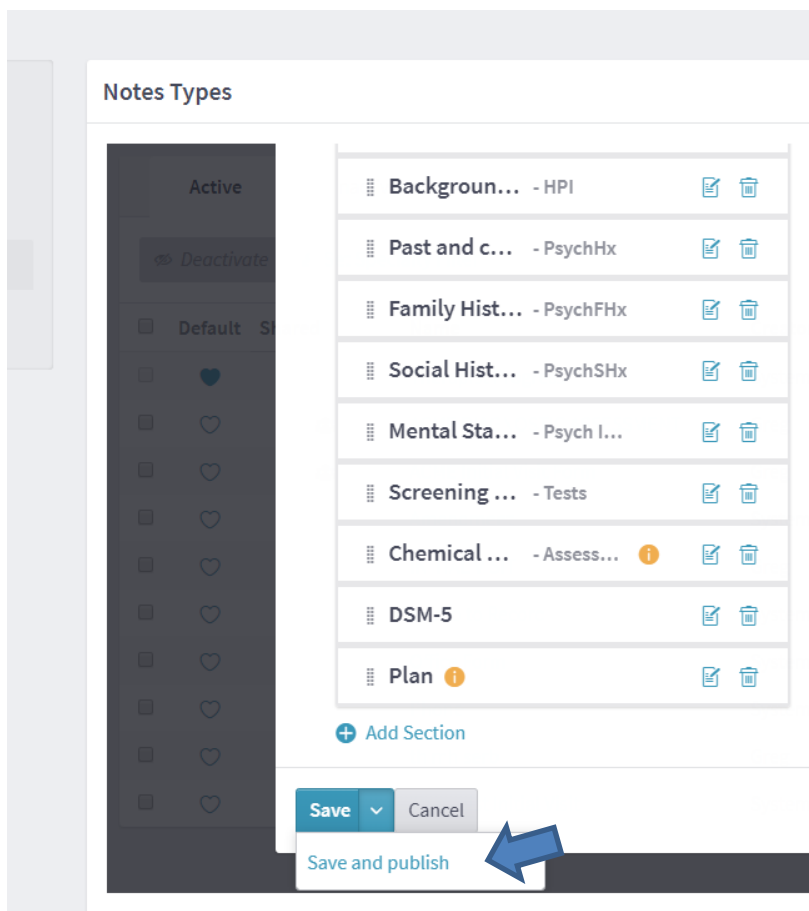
Notes Types

Active

Deactivate

Default

Backgroun… - HPI

Past and c… - PsychHx

Family Hist… - PsychFHx

Social Hist… - PsychSHx

Mental Sta… - Psych I…

Screening … - Tests

Chemical … - Assess…

DSM-5

Plan

Add Section

Save

Cancel

Save and publish